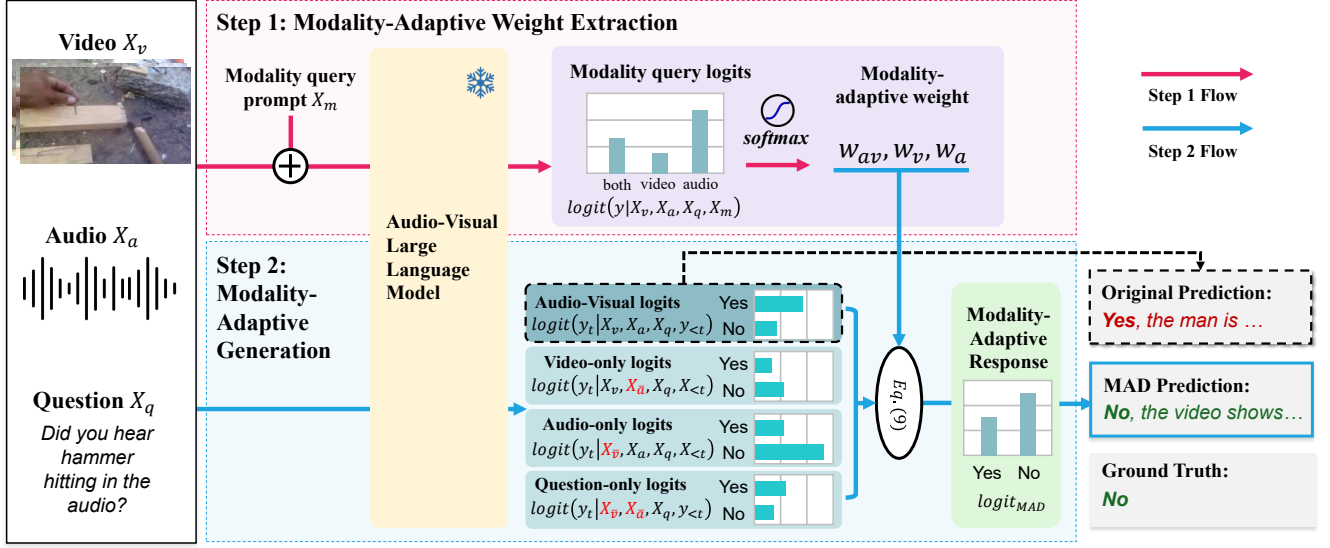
Video $X_v$

Audio $X_a$

Question $X_q$

Did you hear hammer hitting in the audio?

Step 1: Modality-Adaptive Weight Extraction

Modality query prompt $X_m$

Audio-Visual Large Language Model

Modality query logits

both video audio

$logit(y|X_v, X_a, X_q, X_m)$

softmax

Modality-adaptive weight

$w_{av}, w_v, w_a$

Step 1 Flow

Step 2 Flow

Step 2: Modality-Adaptive Generation

Audio-Visual logits $logit(y_t|X_v, X_a, X_q, y_{<t})$ Yes No

Video-only logits $logit(y_t|X_v, X_a, X_q, X_{<t})$ Yes No

Audio-only logits $logit(y_t|X_v, X_a, X_q, X_{<t})$ Yes No

Question-only logits $logit(y_t|X_v, X_a, X_q, y_{<t})$ Yes No

$Eq. (9)$

Modality-Adaptive Response

Yes No

$logit_{MAD}$

Original Prediction:
Yes, the man is …

MAD Prediction:
No, the video shows…

Ground Truth:
No